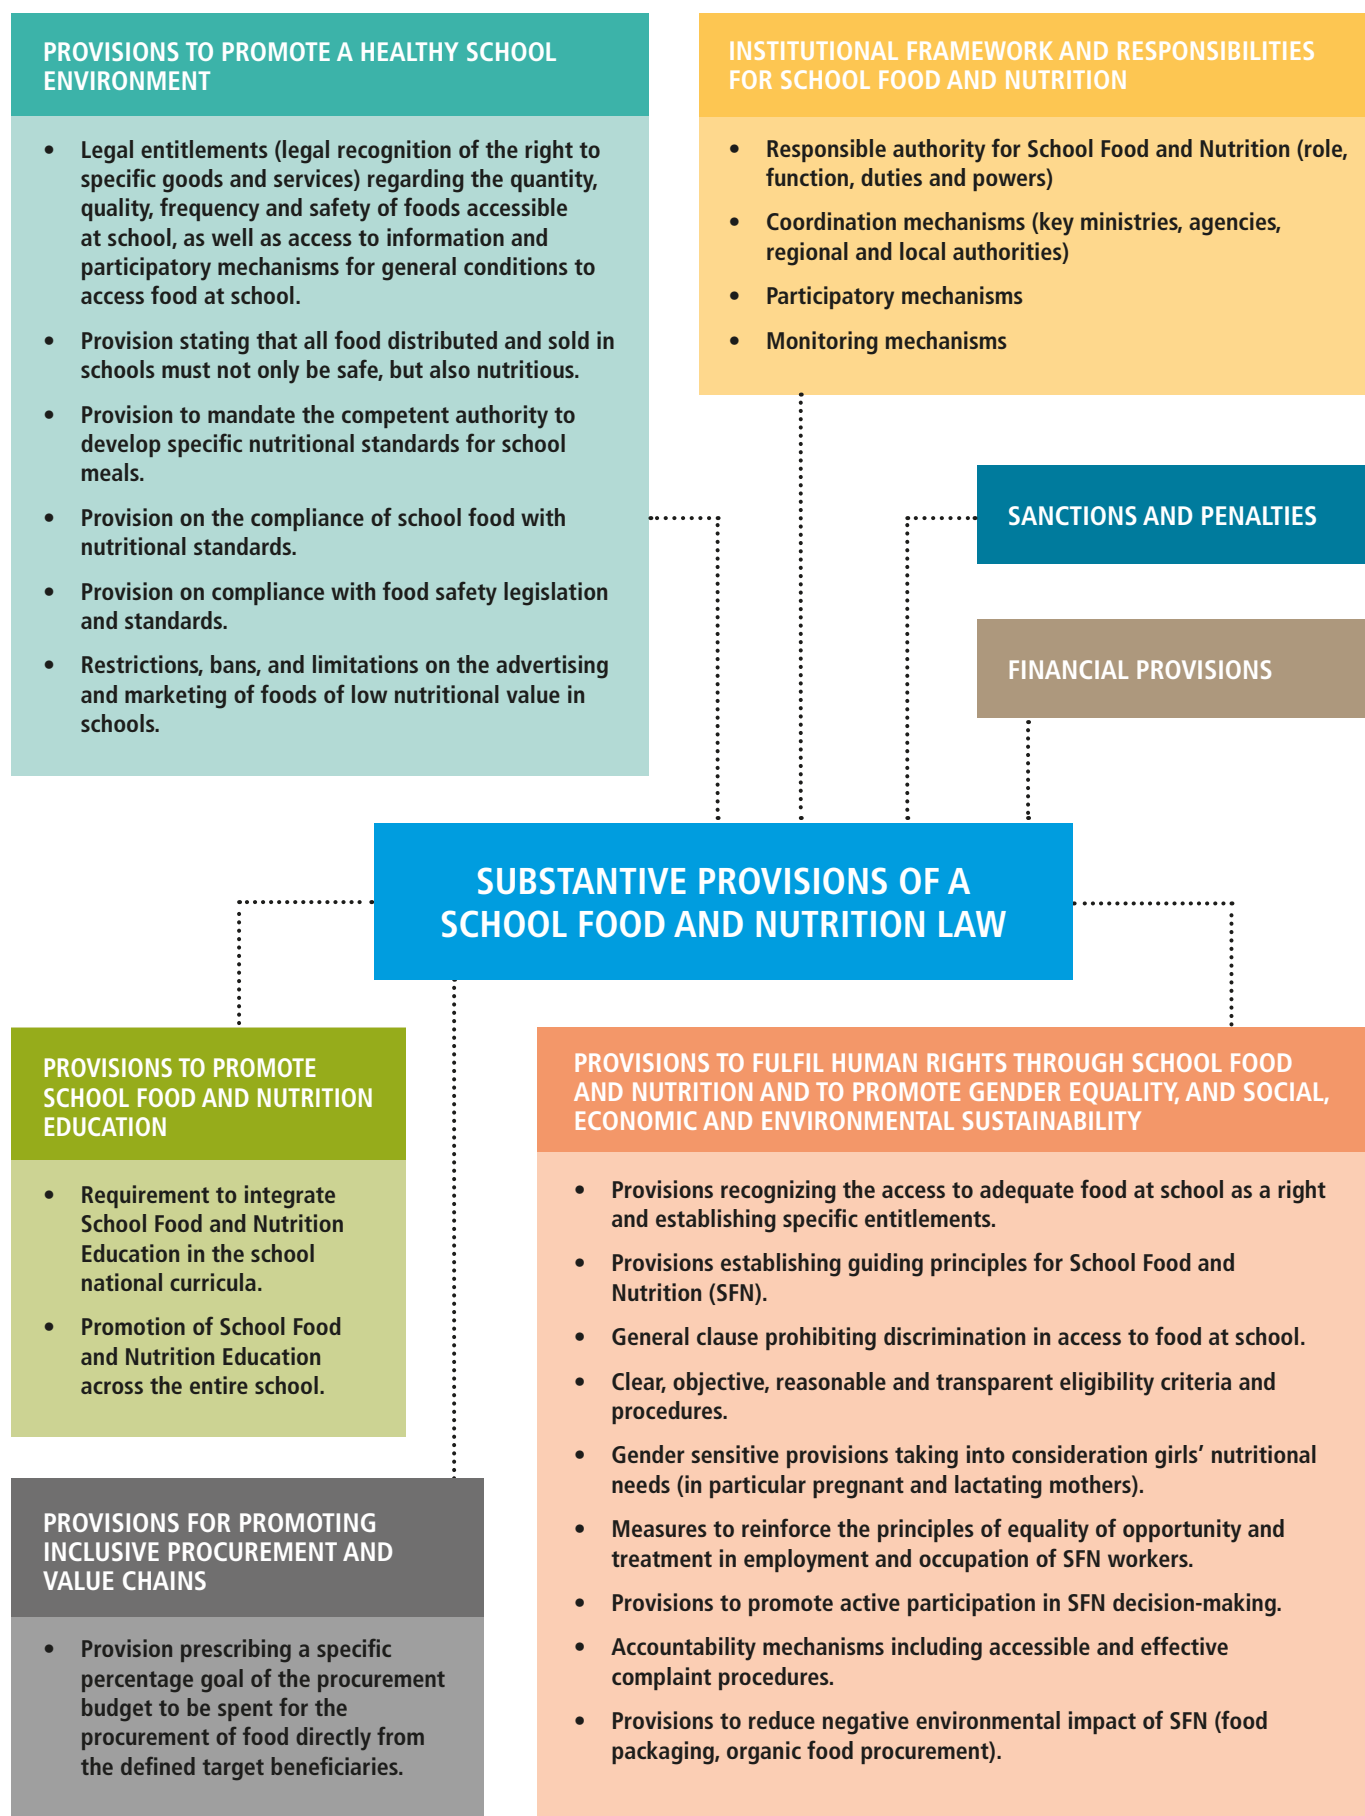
PROVISIONS TO PROMOTE A HEALTHY SCHOOL ENVIRONMENT

- Legal entitlements (legal recognition of the right to specific goods and services) regarding the quantity, quality, frequency and safety of foods accessible at school, as well as access to information and participatory mechanisms for general conditions to access food at school.
- Provision stating that all food distributed and sold in schools must not only be safe, but also nutritious.
- Provision to mandate the competent authority to develop specific nutritional standards for school meals.
- Provision on the compliance of school food with nutritional standards.
- Provision on compliance with food safety legislation and standards.
- Restrictions, bans, and limitations on the advertising and marketing of foods of low nutritional value in schools.

INSTITUTIONAL FRAMEWORK AND RESPONSIBILITIES FOR SCHOOL FOOD AND NUTRITION

- Responsible authority for School Food and Nutrition (role, function, duties and powers)
- Coordination mechanisms (key ministries, agencies, regional and local authorities)
- Participatory mechanisms
- Monitoring mechanisms

SANCTIONS AND PENALTIES

FINANCIAL PROVISIONS

SUBSTANTIVE PROVISIONS OF A SCHOOL FOOD AND NUTRITION LAW

PROVISIONS TO PROMOTE SCHOOL FOOD AND NUTRITION EDUCATION

- Requirement to integrate School Food and Nutrition Education in the school national curricula.
- Promotion of School Food and Nutrition Education across the entire school.

PROVISIONS FOR PROMOTING INCLUSIVE PROCUREMENT AND VALUE CHAINS

- Provision prescribing a specific percentage goal of the procurement budget to be spent for the procurement of food directly from the defined target beneficiaries.

PROVISIONS TO FULFIL HUMAN RIGHTS THROUGH SCHOOL FOOD AND NUTRITION AND TO PROMOTE GENDER EQUALITY, AND SOCIAL, ECONOMIC AND ENVIRONMENTAL SUSTAINABILITY

- Provisions recognizing the access to adequate food at school as a right and establishing specific entitlements.
- Provisions establishing guiding principles for School Food and Nutrition (SFN).
- General clause prohibiting discrimination in access to food at school.
- Clear, objective, reasonable and transparent eligibility criteria and procedures.
- Gender sensitive provisions taking into consideration girls' nutritional needs (in particular pregnant and lactating mothers).
- Measures to reinforce the principles of equality of opportunity and treatment in employment and occupation of SFN workers.
- Provisions to promote active participation in SFN decision-making.
- Accountability mechanisms including accessible and effective complaint procedures.
- Provisions to reduce negative environmental impact of SFN (food packaging, organic food procurement).